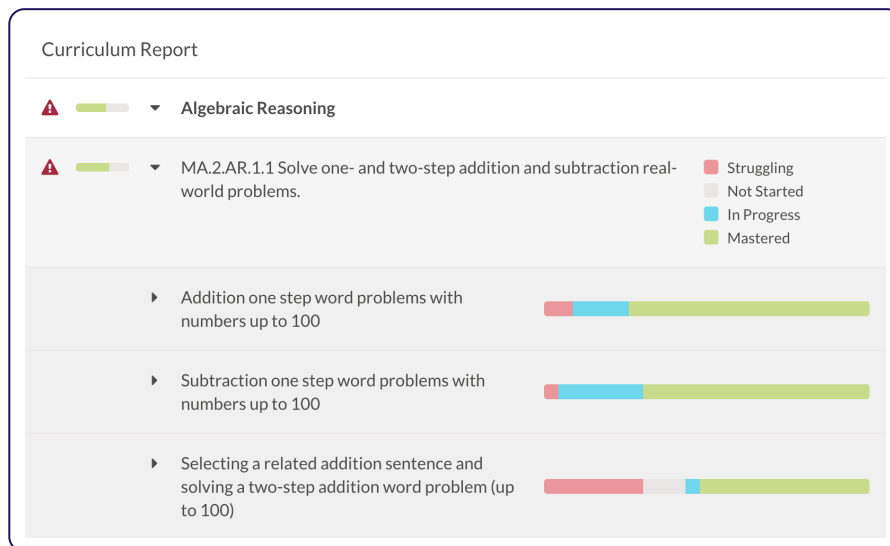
Curriculum Report

Algebraic Reasoning

MA.2.AR.1.1 Solve one- and two-step addition and subtraction real-world problems.

Struggling
Not Started
In Progress
Mastered

Addition one step word problems with numbers up to 100

Subtraction one step word problems with numbers up to 100

Selecting a related addition sentence and solving a two-step addition word problem (up to 100)